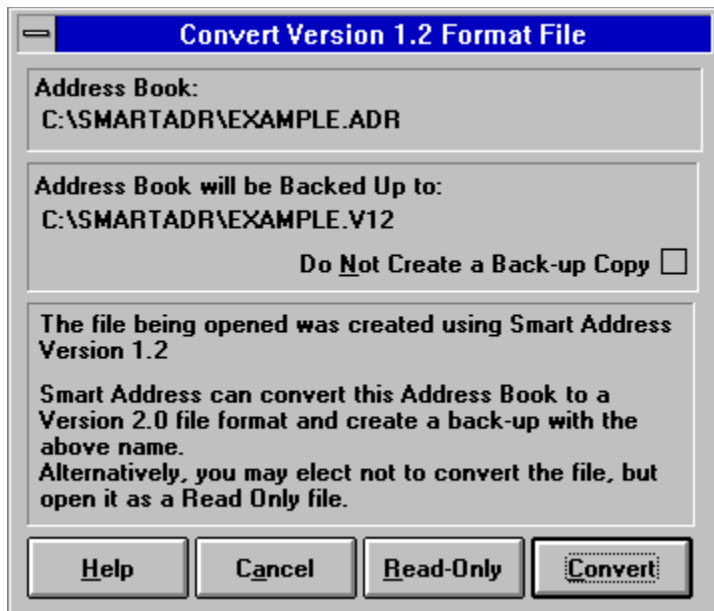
Convert Version 1.2 Format File

Address Book:
C:\SMARTADR\EXAMPLE.ADR

Address Book will be Backed Up to:
C:\SMARTADR\EXAMPLE.V12

Do Not Create a Back-up Copy

The file being opened was created using Smart Address Version 1.2

Smart Address can convert this Address Book to a Version 2.0 file format and create a back-up with the above name.
Alternatively, you may elect not to convert the file, but open it as a Read Only file.

Help

Cancel

Read-Only

Convert